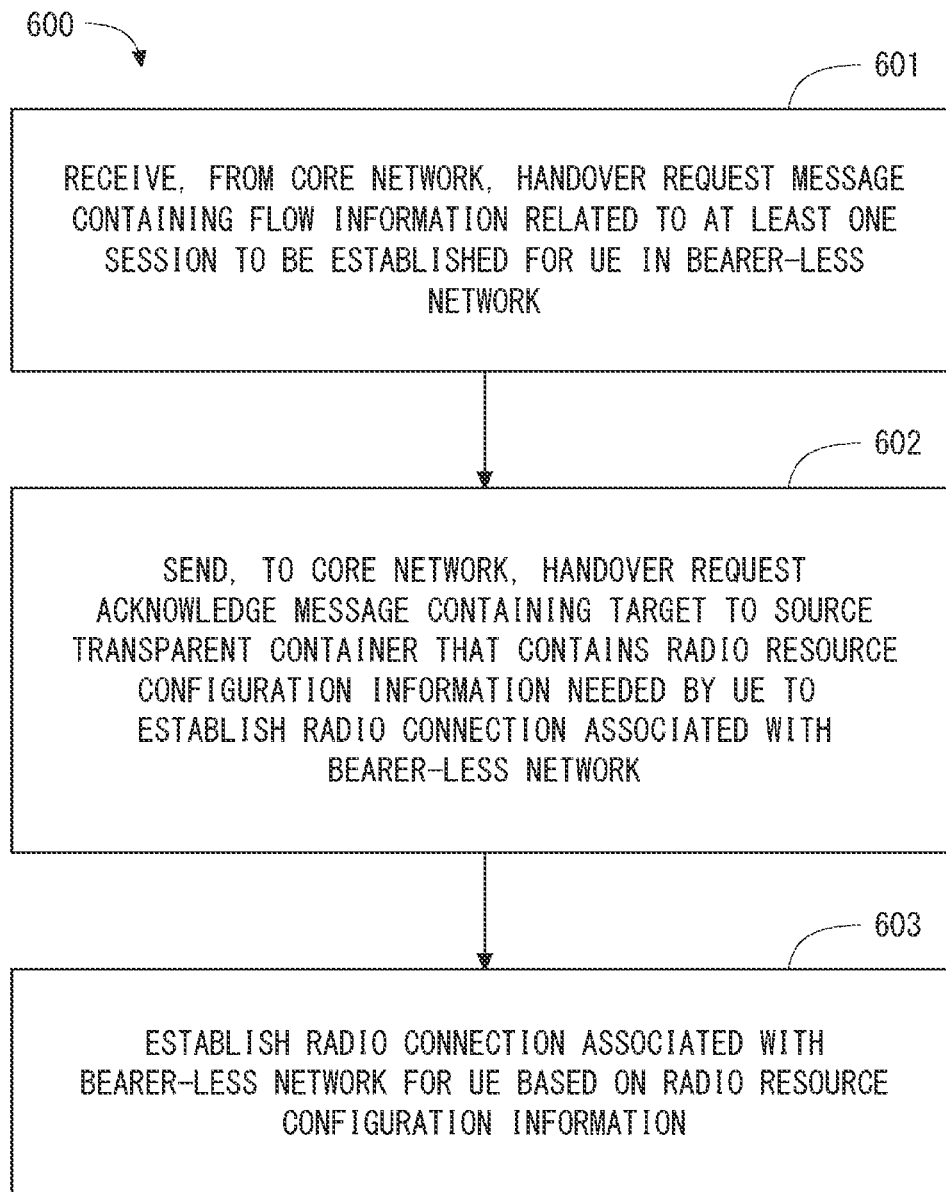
600

601

RECEIVE, FROM CORE NETWORK, HANDOVER REQUEST MESSAGE CONTAINING FLOW INFORMATION RELATED TO AT LEAST ONE SESSION TO BE ESTABLISHED FOR UE IN BEARER-LESS NETWORK

602

SEND, TO CORE NETWORK, HANDOVER REQUEST ACKNOWLEDGE MESSAGE CONTAINING TARGET TO SOURCE TRANSPARENT CONTAINER THAT CONTAINS RADIO RESOURCE CONFIGURATION INFORMATION NEEDED BY UE TO ESTABLISH RADIO CONNECTION ASSOCIATED WITH BEARER-LESS NETWORK

603

ESTABLISH RADIO CONNECTION ASSOCIATED WITH BEARER-LESS NETWORK FOR UE BASED ON RADIO RESOURCE CONFIGURATION INFORMATION